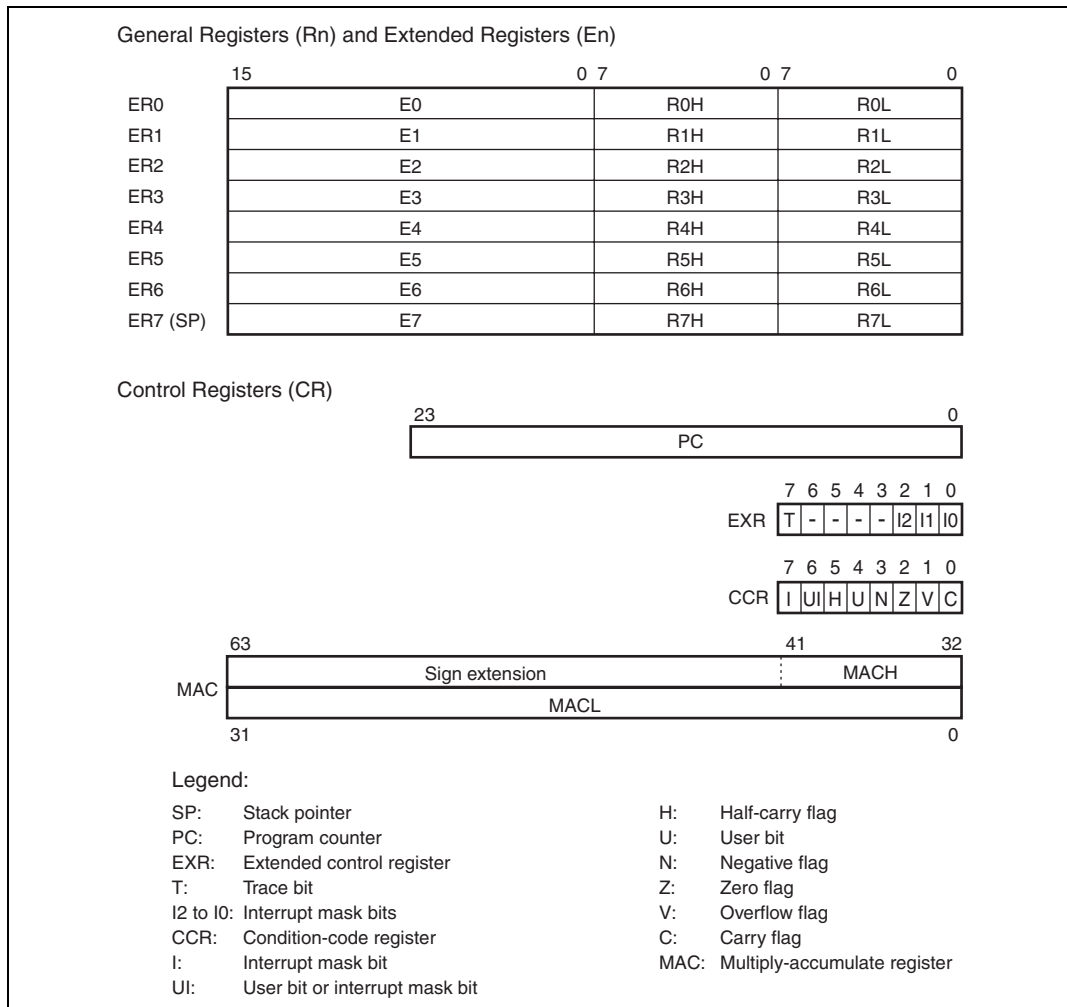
General Registers (Rn) and Extended Registers (En)

| | 15 0 | 7 0 | 7 0 |
|---|---|---|---|
| ER0 | E0 | R0H | R0L |
| ER1 | E1 | R1H | R1L |
| ER2 | E2 | R2H | R2L |
| ER3 | E3 | R3H | R3L |
| ER4 | E4 | R4H | R4L |
| ER5 | E5 | R5H | R5L |
| ER6 | E6 | R6H | R6L |
| ER7 (SP) | E7 | R7H | R7L |

Control Registers (CR)

23 0
PC

7 6 5 4 3 2 1 0
EXR T - - - - I2 I1 I0

7 6 5 4 3 2 1 0
CCR I UI H U N Z V C

63 41 32
MAC Sign extension MACH
MACL
31 0

Legend:

SP: Stack pointer
PC: Program counter
EXR: Extended control register
T: Trace bit
I2 to I0: Interrupt mask bits
CCR: Condition-code register
I: Interrupt mask bit
UI: User bit or interrupt mask bit

H: Half-carry flag
U: User bit
N: Negative flag
Z: Zero flag
V: Overflow flag
C: Carry flag
MAC: Multiply-accumulate register